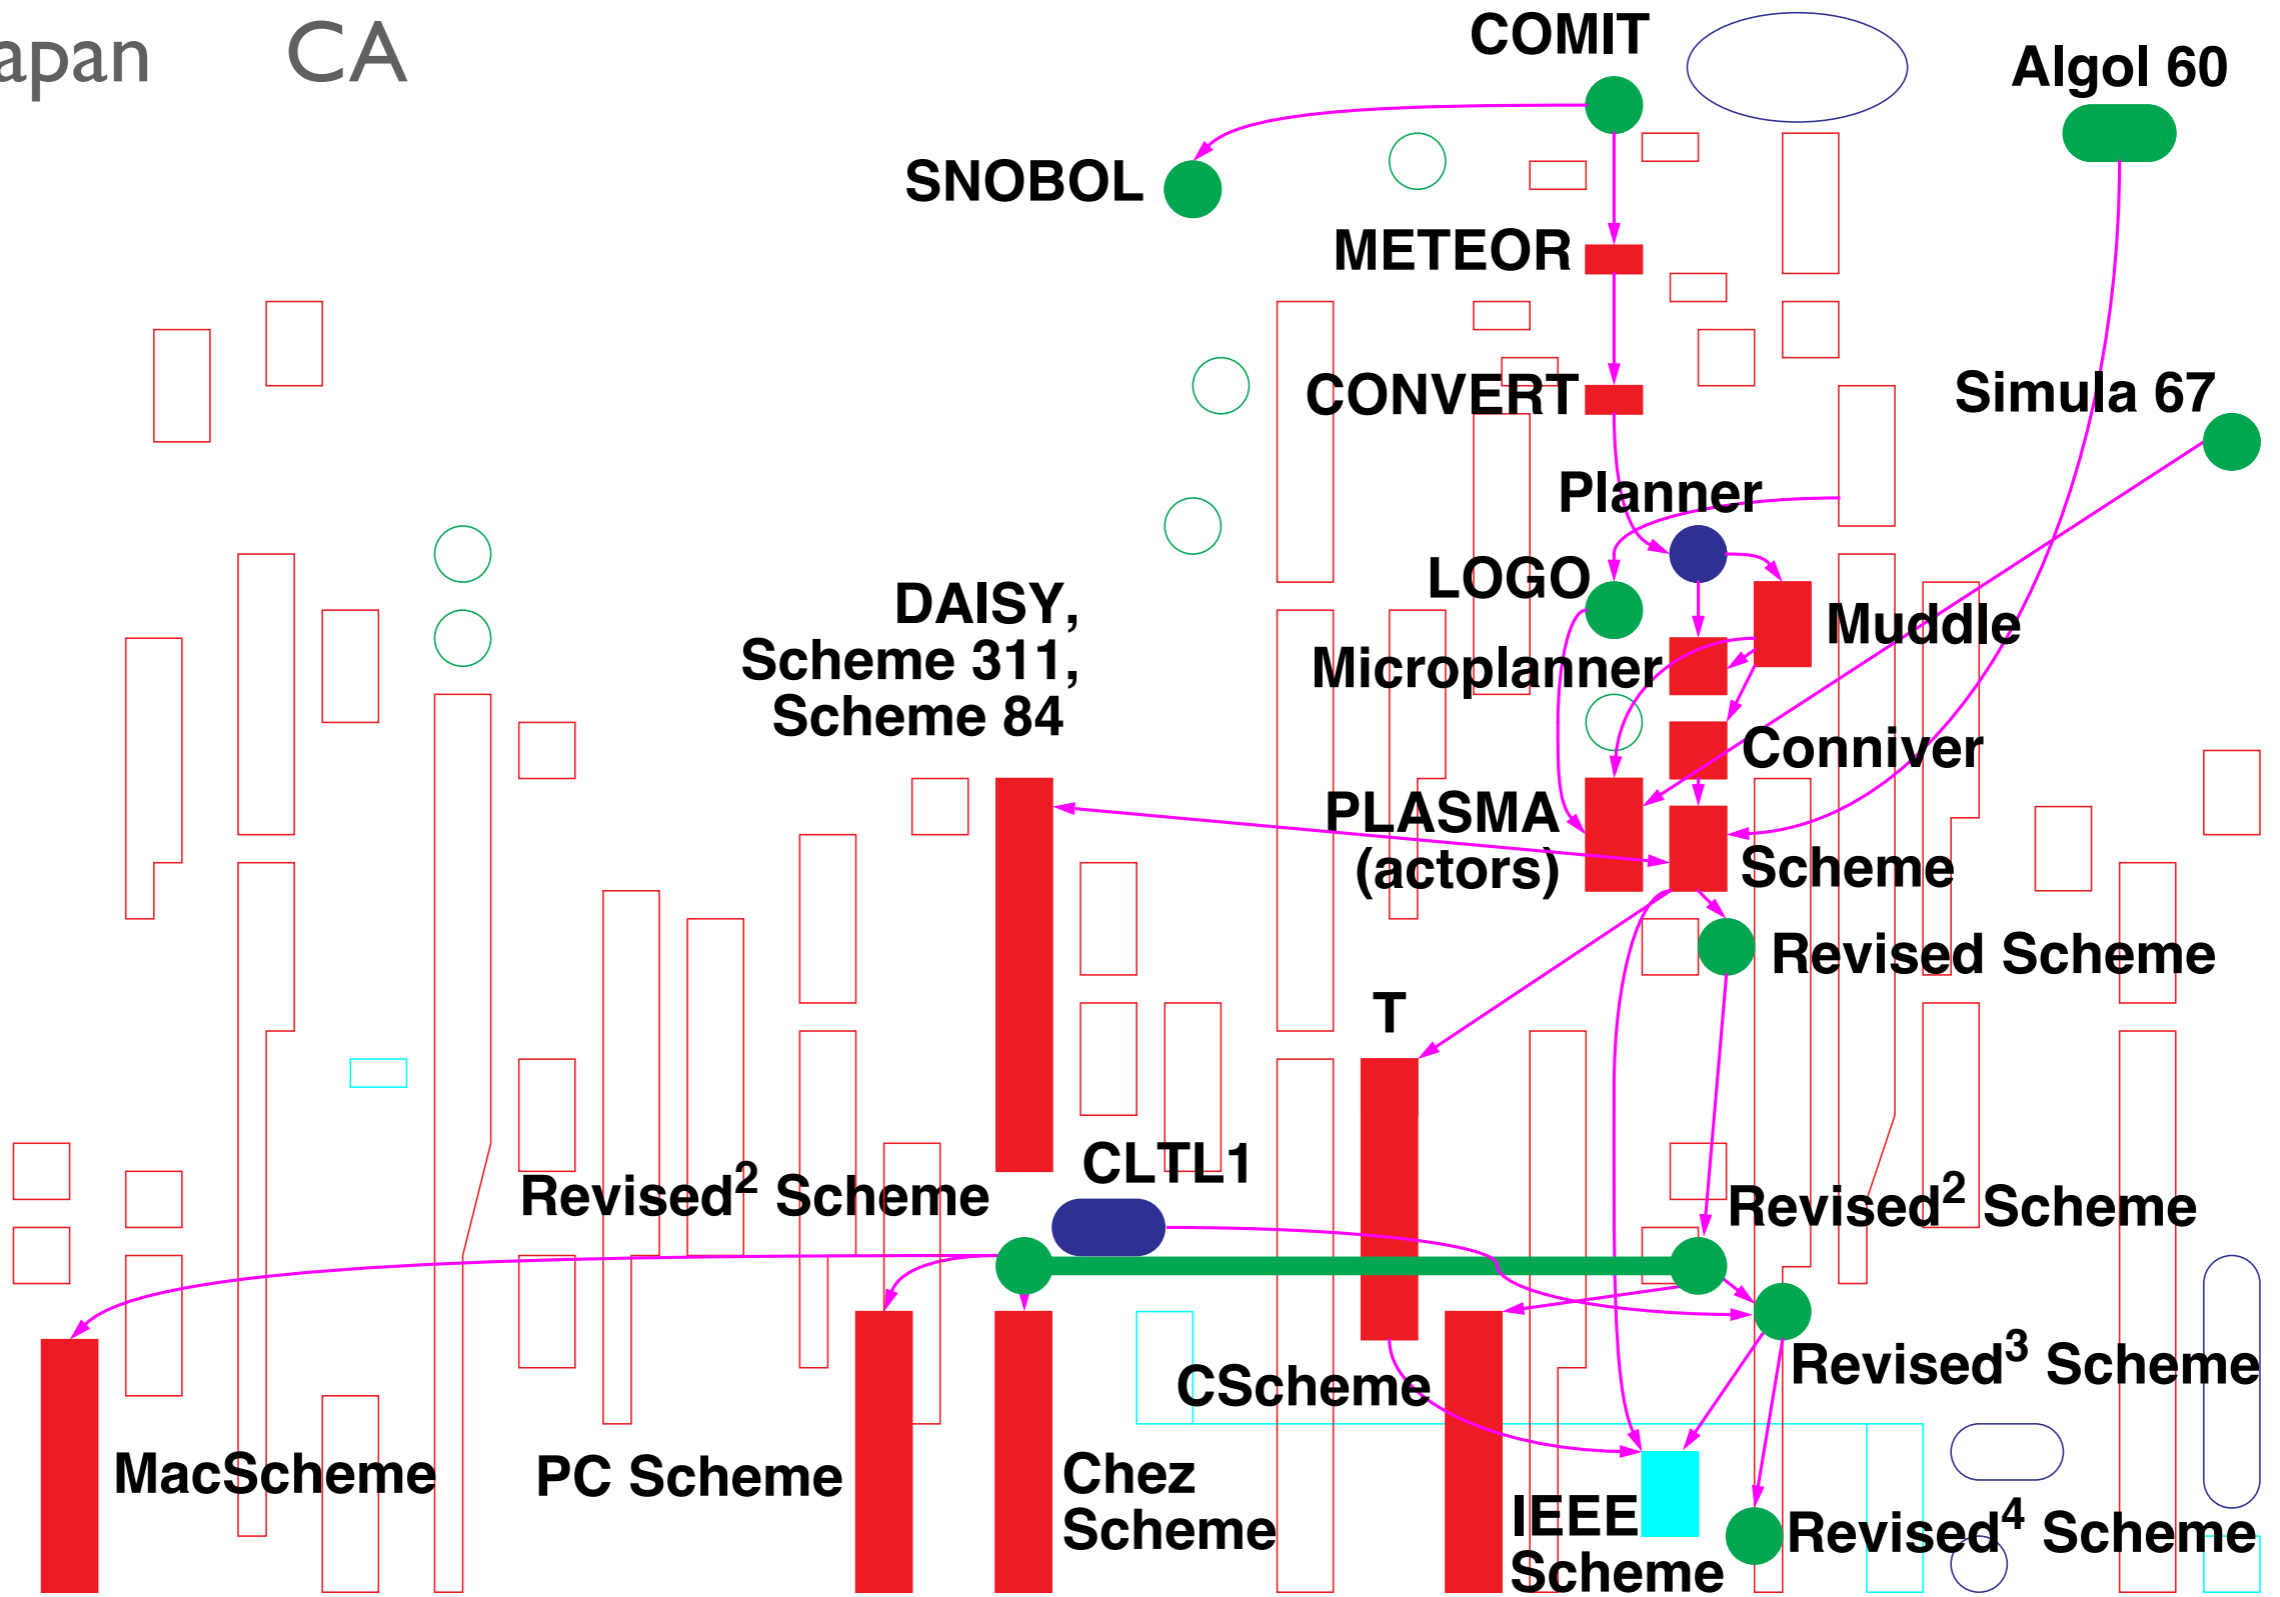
apan CA

COMIT

Algol 60

SNOBOL

METEOR

CONVERT

Simula 67

Planner

LOGO

Muddle

DAISY, Scheme 311, Scheme 84

Microplanner

Conniver

PLASMA (actors)

Scheme

Revised Scheme

T

CLTL1

Revised$^2$ Scheme

Revised$^2$ Scheme

Revised$^3$ Scheme

CScheme

MacScheme

PC Scheme

Chez Scheme

IEEE Scheme

Revised$^4$ Scheme